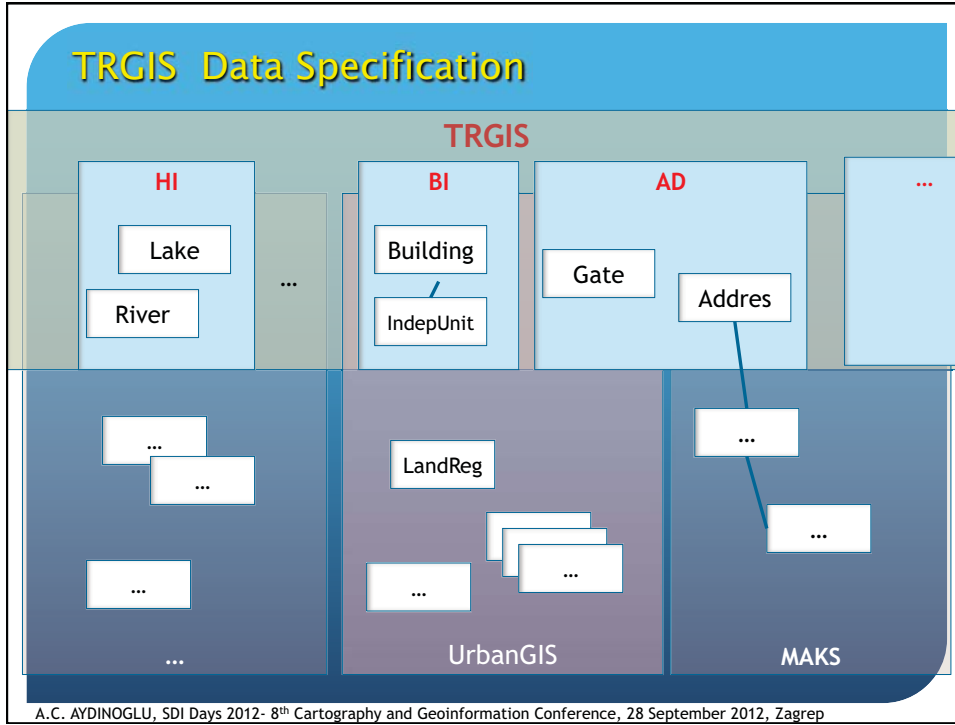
TRGIS Data Specification

TRGIS

HI

Lake

River

…

BI

Building

IndepUnit

AD

Gate

Addres

…

…

…

…

…

LandReg

…

…

…

…

UrbanGIS

MAKS

A.C. AYDINOGLU, SDI Days 2012- 8$^{th}$ Cartography and Geoinformation Conference, 28 September 2012, Zagrep